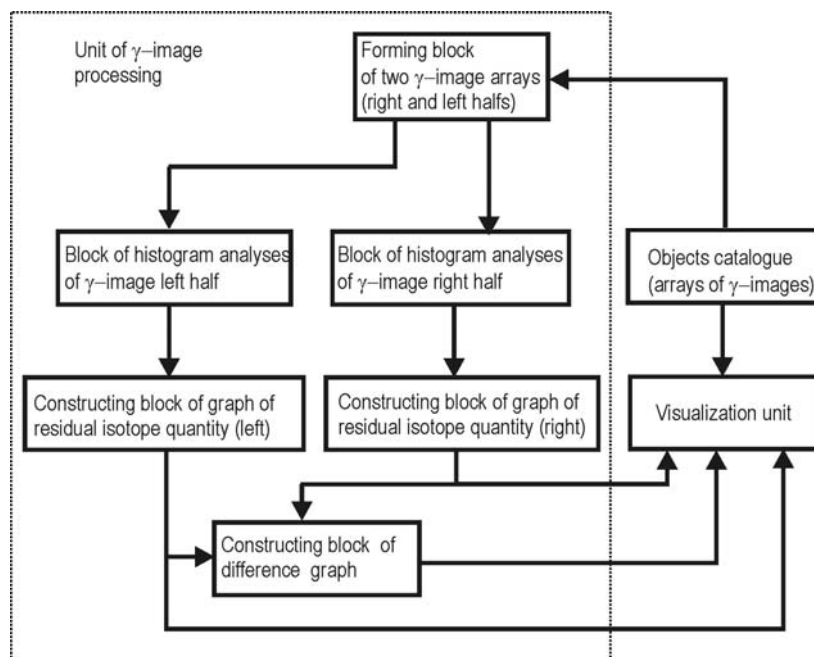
Unit of $\gamma$–image processing

Forming block of two $\gamma$–image arrays (right and left halfs)

Block of histogram analyses of $\gamma$–image left half

Block of histogram analyses of $\gamma$–image right half

Objects catalogue (arrays of $\gamma$–images)

Constructing block of graph of residual isotope quantity (left)

Constructing block of graph of residual isotope quantity (right)

Visualization unit

Constructing block of difference graph